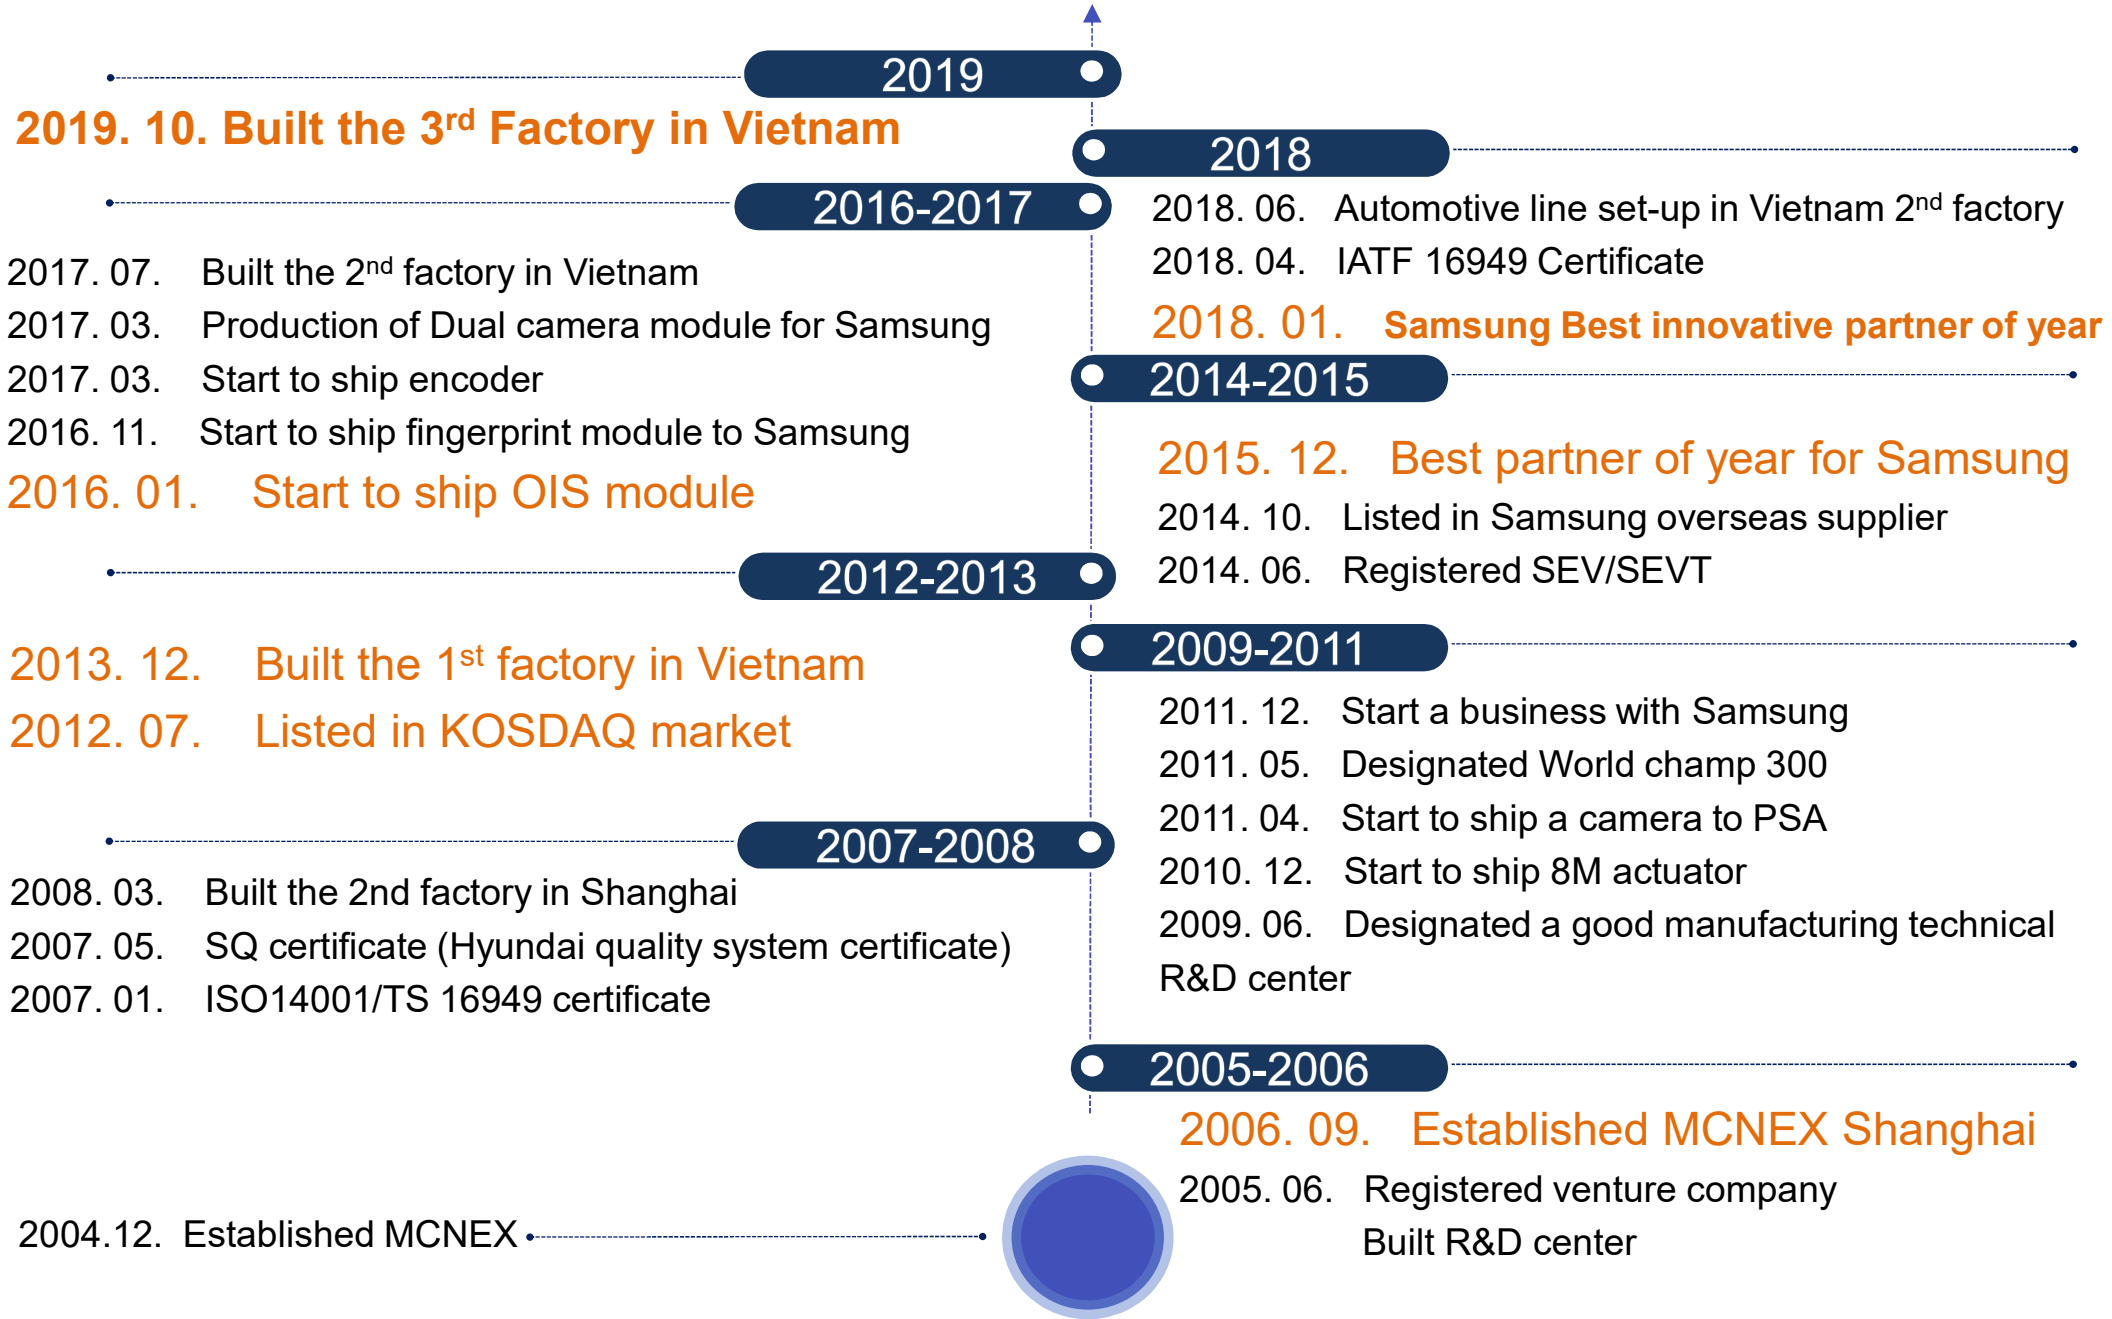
2019

2019. 10. Built the 3$^{rd}$ Factory in Vietnam

2018

2018. 06. Automotive line set-up in Vietnam 2$^{nd}$ factory
2018. 04. IATF 16949 Certificate
2018. 01. Samsung Best innovative partner of year

2016-2017

2017. 07. Built the 2$^{nd}$ factory in Vietnam
2017. 03. Production of Dual camera module for Samsung
2017. 03. Start to ship encoder
2016. 11. Start to ship fingerprint module to Samsung
2016. 01. Start to ship OIS module

2014-2015

2015. 12. Best partner of year for Samsung
2014. 10. Listed in Samsung overseas supplier
2014. 06. Registered SEV/SEVT

2012-2013

2013. 12. Built the 1$^{st}$ factory in Vietnam
2012. 07. Listed in KOSDAQ market

2009-2011

2011. 12. Start a business with Samsung
2011. 05. Designated World champ 300
2011. 04. Start to ship a camera to PSA
2010. 12. Start to ship 8M actuator
2009. 06. Designated a good manufacturing technical R&D center

2007-2008

2008. 03. Built the 2nd factory in Shanghai
2007. 05. SQ certificate (Hyundai quality system certificate)
2007. 01. ISO14001/TS 16949 certificate

2005-2006

2006. 09. Established MCNEX Shanghai
2005. 06. Registered venture company
Built R&D center

2004.12. Established MCNEX